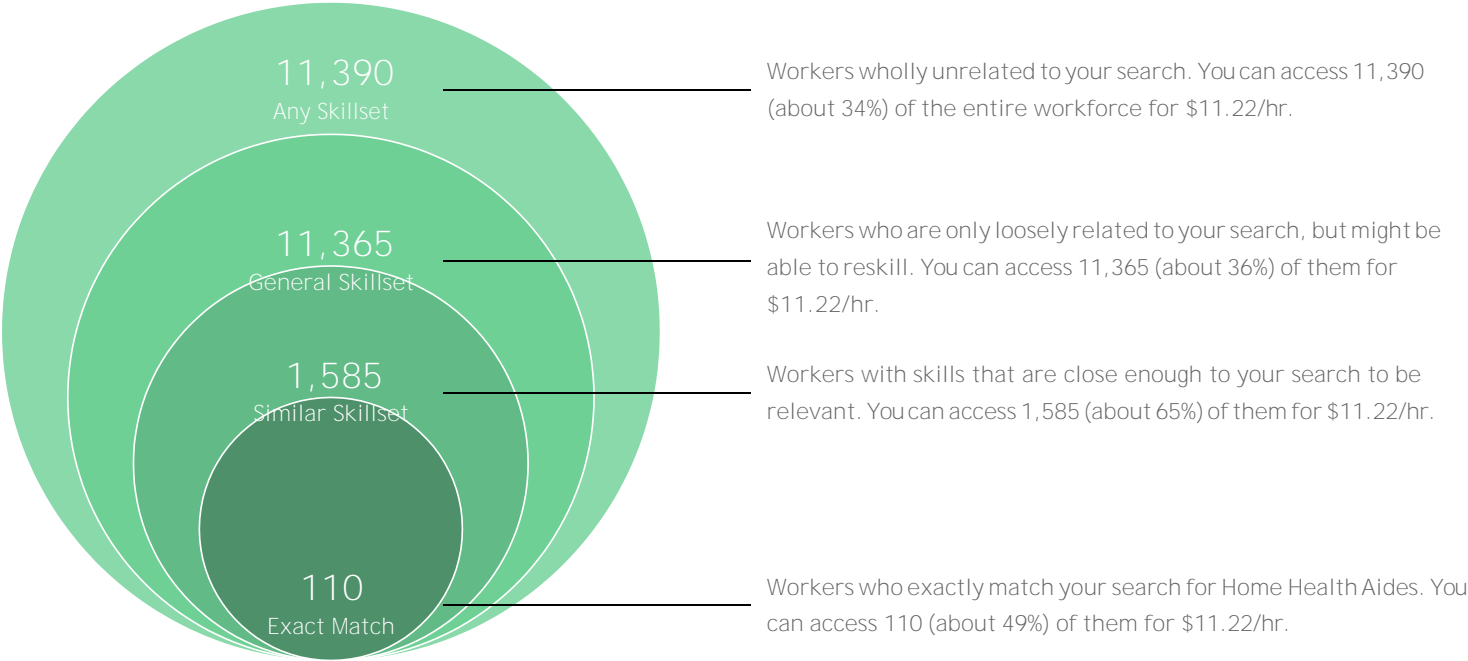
11,390
Any Skillset

11,365
General Skillset

1,585
Similar Skillset

110
Exact Match

Workers wholly unrelated to your search. You can access 11,390 (about 34%) of the entire workforce for $11.22/hr.

Workers who are only loosely related to your search, but might be able to reskill. You can access 11,365 (about 36%) of them for $11.22/hr.

Workers with skills that are close enough to your search to be relevant. You can access 1,585 (about 65%) of them for $11.22/hr.

Workers who exactly match your search for Home Health Aides. You can access 110 (about 49%) of them for $11.22/hr.